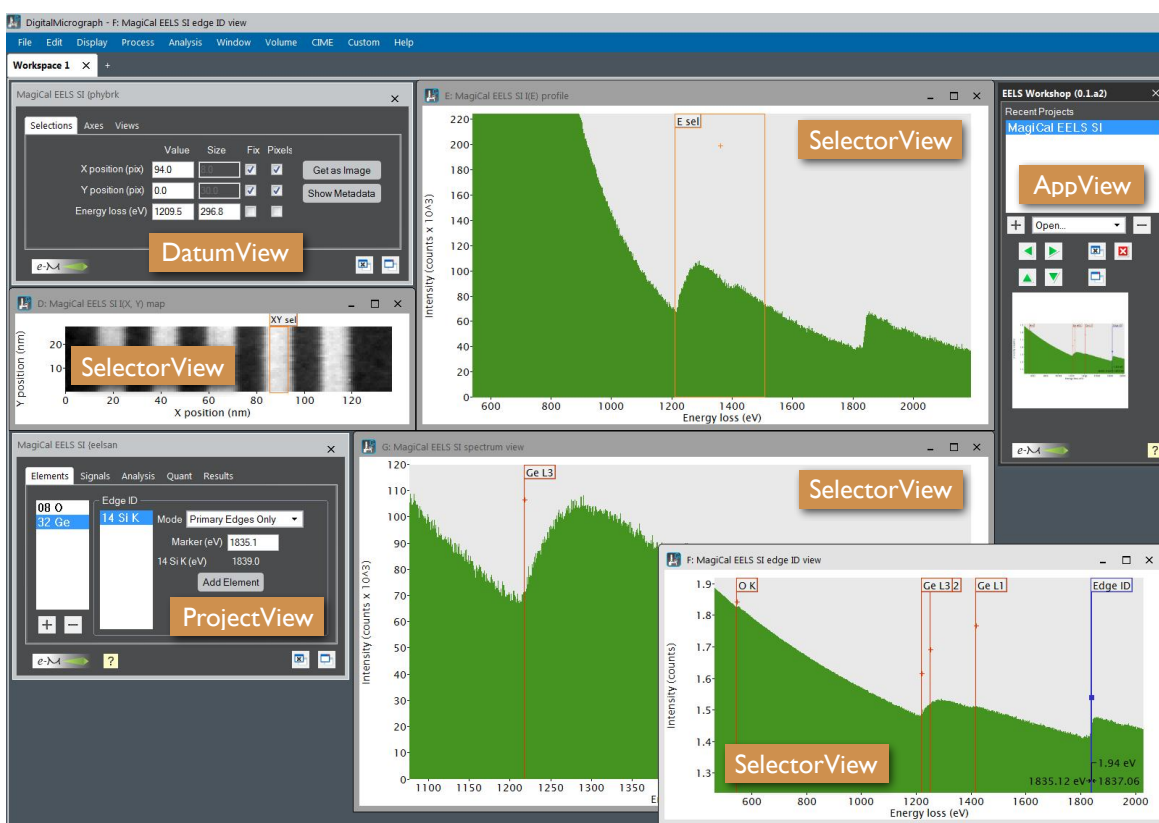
DigitalMicrograph - F: MagiCal EELS SI edge ID view

File Edit Display Process Analysis Window Volume CIME Custom Help

Workspace 1 × +

MagiCal EELS SI (phybrk ×

Selections Axes Views

Value Size Fix Pixels
X position (pix) 94.0 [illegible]
Y position (pix) 0.0 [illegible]
Energy loss (eV) 1209.5 296.8

Get as Image
Show Metadata

DatumView

e-M

D: MagiCal EELS SI I(X, Y) map

XY sel

SelectorView

Y position (nm)
20
10
0 20 40 60 80 100 120
X position (nm)

E: MagiCal EELS SI I(E) profile

E sel

SelectorView

Intensity (counts x 10^3)
220 200 180 160 140 120 100 80 60 40 20 0
600 800 1000 1200 1400 1600 1800 2000
Energy loss (eV)

EELS Workshop (0.1.a2)
Recent Projects
MagiCal EELS SI

AppView

+ Open... −

e-M ?

MagiCal EELS SI (eelsan ×

Elements Signals Analysis Quant Results

08 O
32 Ge

Edge ID
14 Si K

Mode Primary Edges Only
Marker (eV) 1835.1
14 Si K (eV) 1839.0
Add Element

ProjectView

+ −

e-M ?

G: MagiCal EELS SI spectrum view

Ge L3

SelectorView

Intensity (counts x 10^3)
120 110 100 90 80 70 60 50 40 30 20 10 0
1100 1150 1200 1250 1300 1350
E

F: MagiCal EELS SI edge ID view

O K
Ge L3 2
Ge L1
Edge ID

Intensity (counts)
1.9 1.8 1.7 1.6 1.5 1.4 1.3

SelectorView

1.94 eV
1835.12 eV 1837.06

600 800 1000 1200 1400 1600 1800 2000
Energy loss (eV)